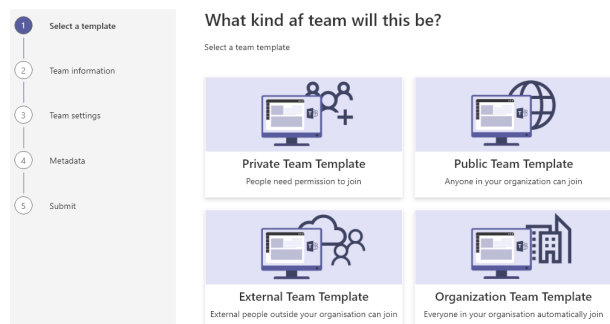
1 Select a template

2 Team information

3 Team settings

4 Metadata

5 Submit

What kind af team will this be?

Select a team template

Private Team Template
People need permission to join

Public Team Template
Anyone in your organization can join

External Team Template
External people outside your organisation can join

Organization Team Template
Everyone in your organisation automatically join